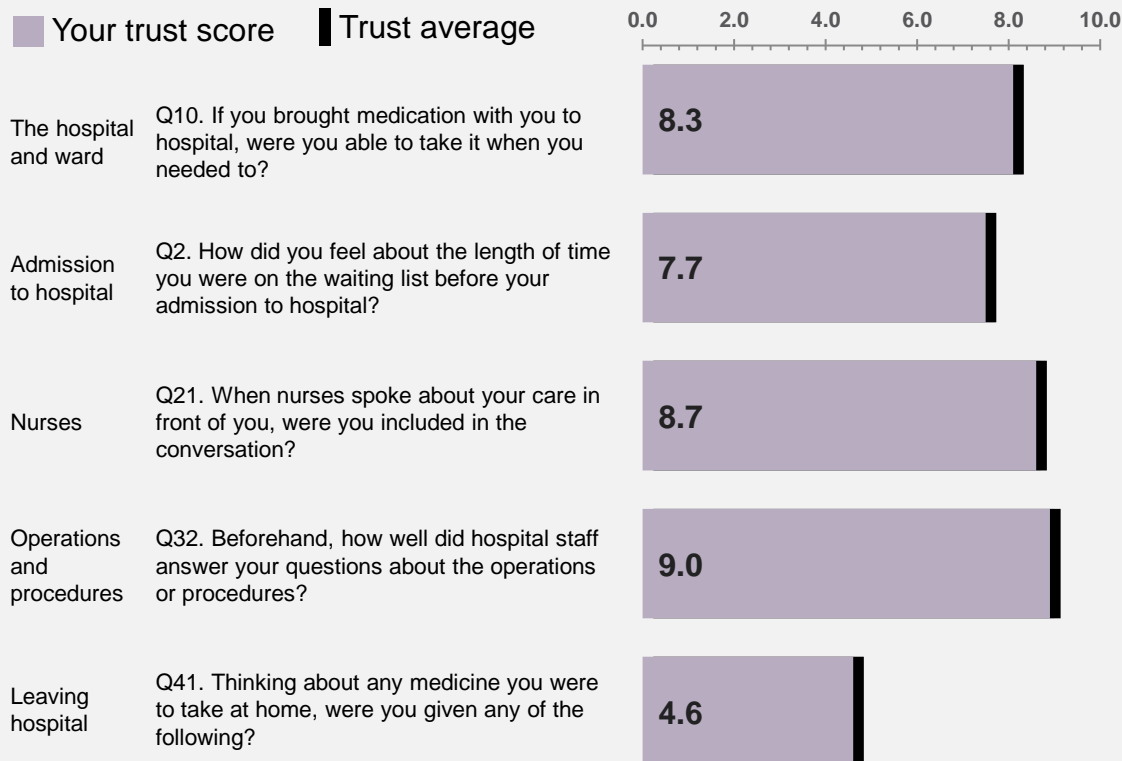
Your trust score Trust average

0.0 2.0 4.0 6.0 8.0 10.0

The hospital and ward

Q10. If you brought medication with you to hospital, were you able to take it when you needed to?

8.3

Admission to hospital

Q2. How did you feel about the length of time you were on the waiting list before your admission to hospital?

7.7

Nurses

Q21. When nurses spoke about your care in front of you, were you included in the conversation?

8.7

Operations and procedures

Q32. Beforehand, how well did hospital staff answer your questions about the operations or procedures?

9.0

Leaving hospital

Q41. Thinking about any medicine you were to take at home, were you given any of the following?

4.6